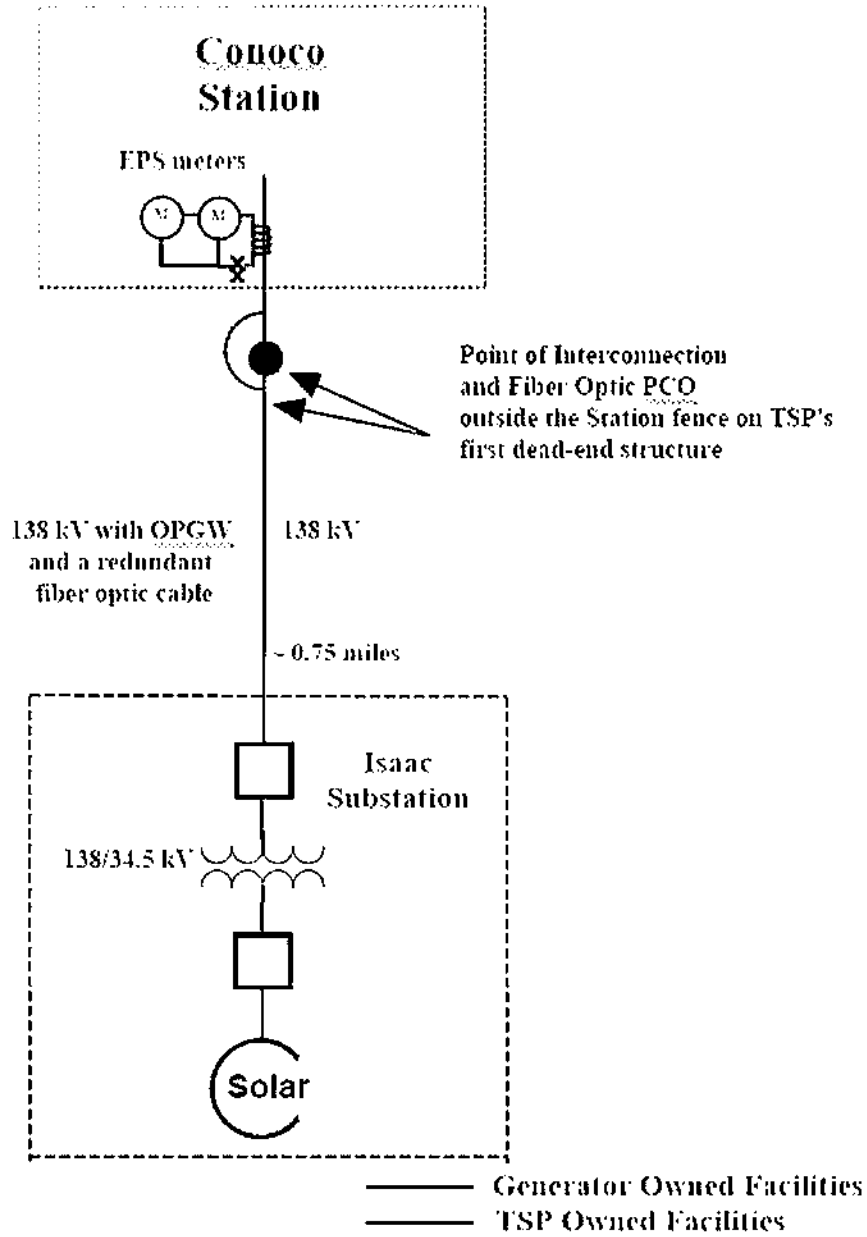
Conoco Station

EPS meters

M

M

Point of Interconnection and Fiber Optic PCO outside the Station fence on TSP's first dead-end structure

138 kV with OPGW and a redundant fiber optic cable

138 kV

~ 0.75 miles

Isaac Substation

138/34.5 kV

Solar

Generator Owned Facilities

TSP Owned Facilities